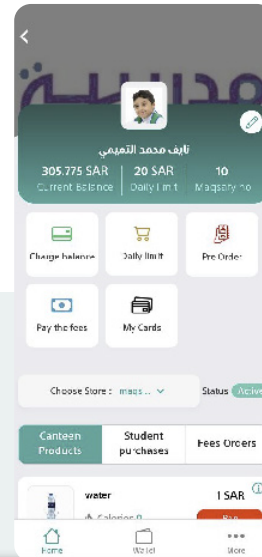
<

مدرسة

نايف محمد التميمي

305.775 SAR
Current Balance

20 SAR
Daily limit

10
Maqsary no

Charge balance

Daily limit

Pre Order

Pay the fees

My Cards

Choose Store : maqs...

Status Active

Canteen Products

Student purchases

Fees Orders

water

Calories 0

1 SAR

Home

Wallet

More